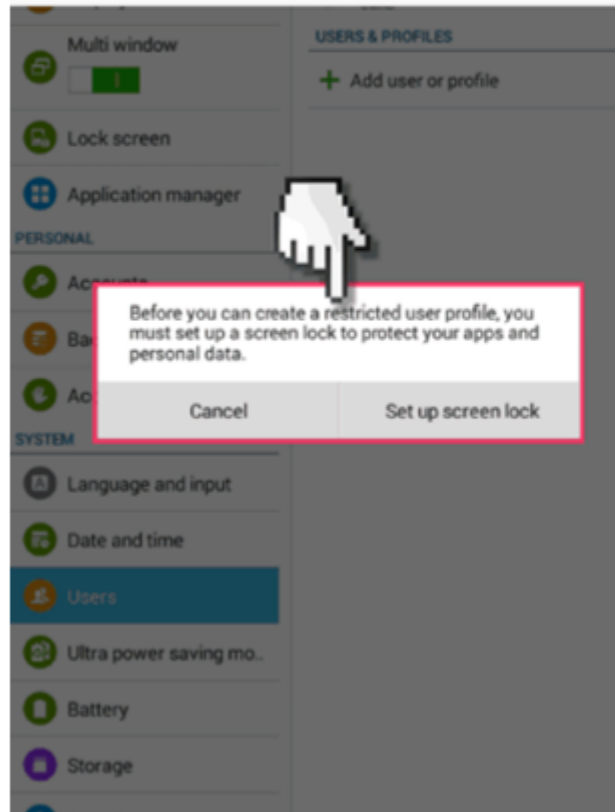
Multi window

Lock screen

Application manager

PERSONAL

Ac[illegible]

Ba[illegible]

Ac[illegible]

SYSTEM

Language and input

Date and time

Users

Ultra power saving mo..

Battery

Storage

USERS & PROFILES

+ Add user or profile

Before you can create a restricted user profile, you must set up a screen lock to protect your apps and personal data.

Cancel

Set up screen lock